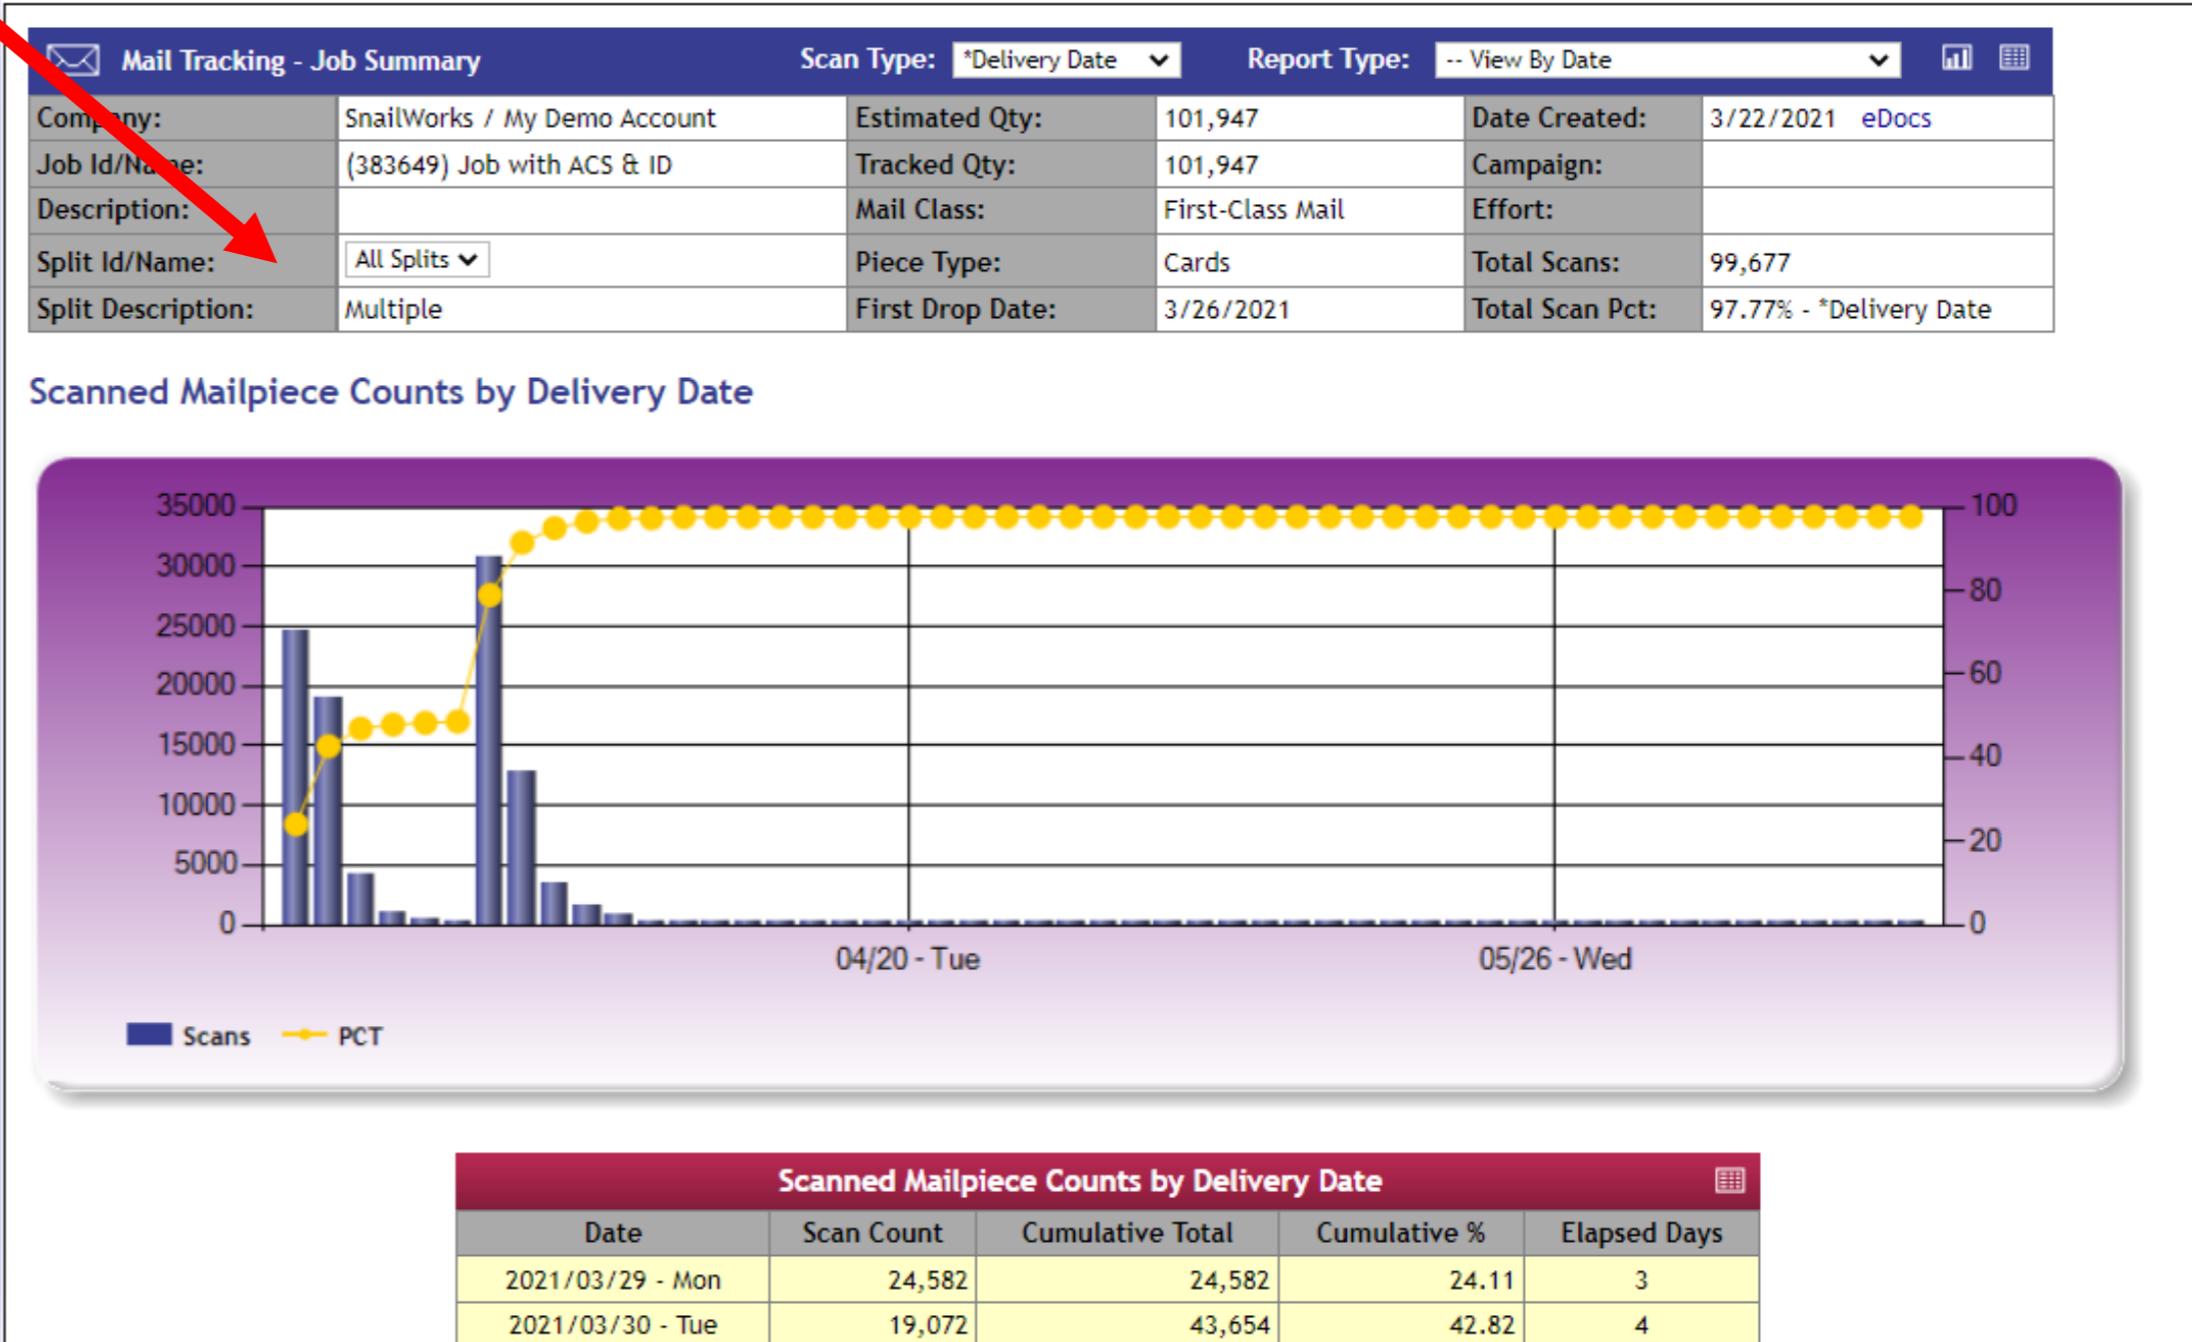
Mail Tracking - Job Summary Scan Type: *Delivery Date Report Type: -- View By Date

| Company: | SnailWorks / My Demo Account | Estimated Qty: | 101,947 | Date Created: | 3/22/2021 eDocs |
|---|---|---|---|---|---|
| Job Id/Name: | (383649) Job with ACS & ID | Tracked Qty: | 101,947 | Campaign: | |
| Description: | | Mail Class: | First-Class Mail | Effort: | |
| Split Id/Name: | All Splits | Piece Type: | Cards | Total Scans: | 99,677 |
| Split Description: | Multiple | First Drop Date: | 3/26/2021 | Total Scan Pct: | 97.77% - *Delivery Date |

Scanned Mailpiece Counts by Delivery Date

35000 30000 25000 20000 15000 10000 5000 0

100 80 60 40 20 0

04/20 - Tue 05/26 - Wed

Scans PCT

Scanned Mailpiece Counts by Delivery Date

| Date | Scan Count | Cumulative Total | Cumulative % | Elapsed Days |
|---|---|---|---|---|
| 2021/03/29 - Mon | 24,582 | 24,582 | 24.11 | 3 |
| 2021/03/30 - Tue | 19,072 | 43,654 | 42.82 | 4 |